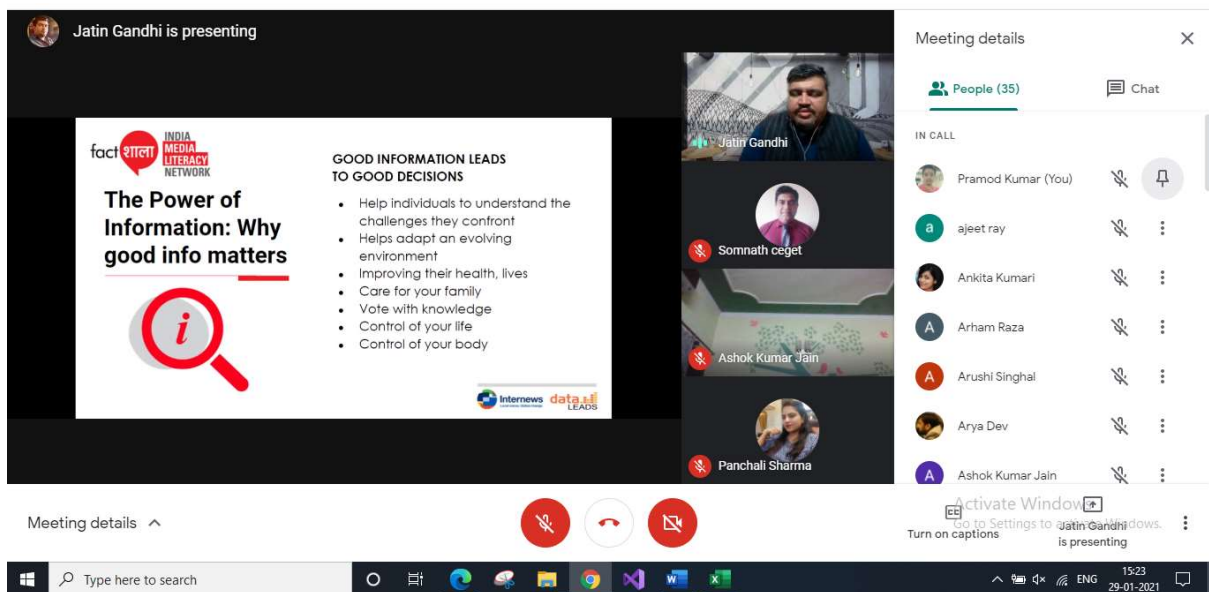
Jatin Gandhi is presenting

fact शाला INDIA MEDIA LITERACY NETWORK

The Power of Information: Why good info matters

GOOD INFORMATION LEADS TO GOOD DECISIONS

- Help individuals to understand the challenges they confront
- Helps adapt an evolving environment
- Improving their health, lives
- Care for your family
- Vote with knowledge
- Control of your life
- Control of your body

Internews data LEADS

Jatin Gandhi

Somnath ceget

Ashok Kumar Jain

Panchali Sharma

Meeting details

People (35)

Chat

IN CALL

Pramod Kumar (You)

ajeet ray

Ankita Kumari

Arham Raza

Arushi Singhal

Arya Dev

Ashok Kumar Jain

Meeting details

Activate Windows
Go to Settings to activate Windows.

Turn on captions

Jatin Gandhi is presenting

Type here to search

ENG 15:23 29-01-2021